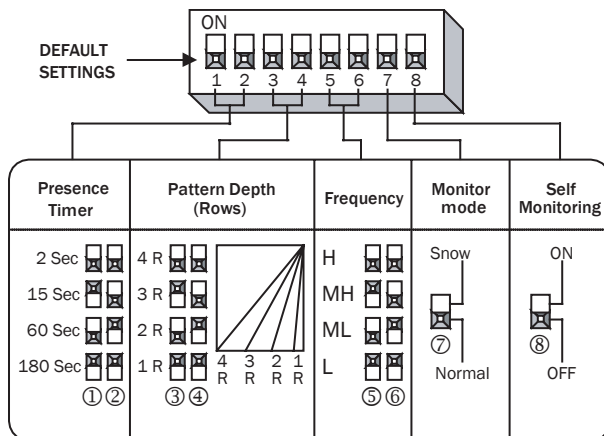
ON

DEFAULT SETTINGS

1 2 3 4 5 6 7 8

| Presence Timer | Pattern Depth (Rows) | Frequency | Monitor mode | Self Monitoring |
|---|---|---|---|---|
| 2 Sec | 4 R | H | Snow | ON |
| 15 Sec | 3 R | MH | | |
| 60 Sec | 2 R | ML | | |
| 180 Sec | 1 R | L | Normal | OFF |
| ①② | ③④ | ⑤⑥ | ⑦ | ⑧ |

4 R 3 R 2 R 1 R